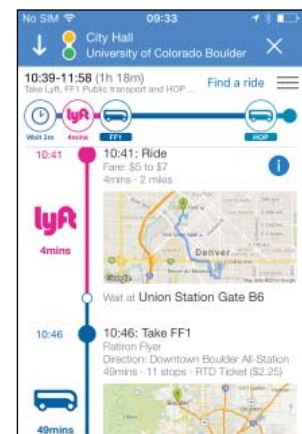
No SIM 09:33

City Hall
University of Colorado Boulder

10:39-11:58 (1h 18m)
Take Lyft, FF1 Public transport and HOP...
Find a ride

Wait 2m
lyft 4mins
FF1
HOP

10:41
10:41: Ride
Fare: $5 to $7
4mins · 2 miles

lyft
4mins

Denver

Wait at Union Station Gate B6

10:46
10:46: Take FF1
Flatiron Flyer
Direction: Downtown Boulder All-Station
49mins · 11 stops · RTD Ticket ($2.25)

49mins